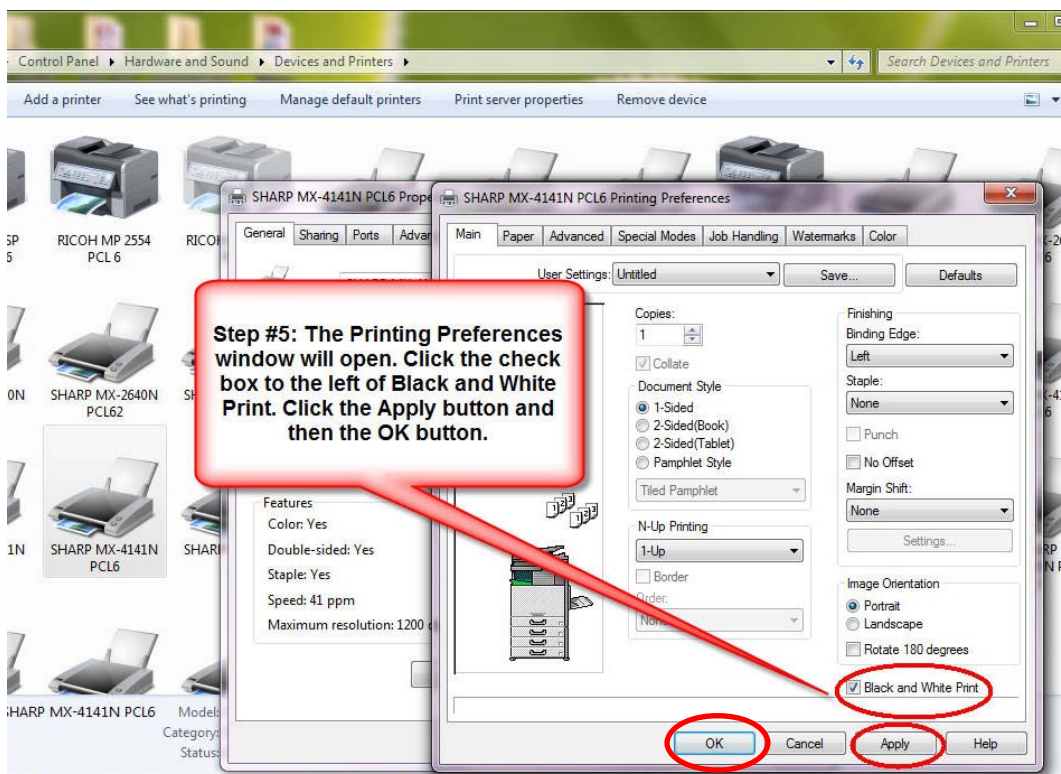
Control Panel ▸ Hardware and Sound ▸ Devices and Printers ▸

Search Devices and Printers

Add a printer See what's printing Manage default printers Print server properties Remove device

5P 6

RICOH MP 2554 PCL 6

RICOH

0N

SHARP MX-2640N PCL62

SH

1N

SHARP MX-4141N PCL6

SHAR

HARP MX-4141N PCL6

Model:
Category:
Status:

SHARP MX-4141N PCL6 Prope

General Sharing Ports Advan

Features
Color: Yes
Double-sided: Yes
Staple: Yes
Speed: 41 ppm
Maximum resolution: 1200 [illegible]

SHARP MX-4141N PCL6 Printing Preferences

Main Paper Advanced Special Modes Job Handling Watermarks Color

User Settings: Untitled Save... Defaults

Step #5: The Printing Preferences window will open. Click the check box to the left of Black and White Print. Click the Apply button and then the OK button.

Copies:
1
Collate
Document Style
1-Sided
2-Sided(Book)
2-Sided(Tablet)
Pamphlet Style
Tiled Pamphlet

N-Up Printing
1-Up
Border
Order:
None

Finishing
Binding Edge:
Left
Staple:
None
Punch
No Offset
Margin Shift:
None
Settings...

Image Orientation
Portrait
Landscape
Rotate 180 degrees

Black and White Print

OK Cancel Apply Help

-2 6 -4 6 RP N P